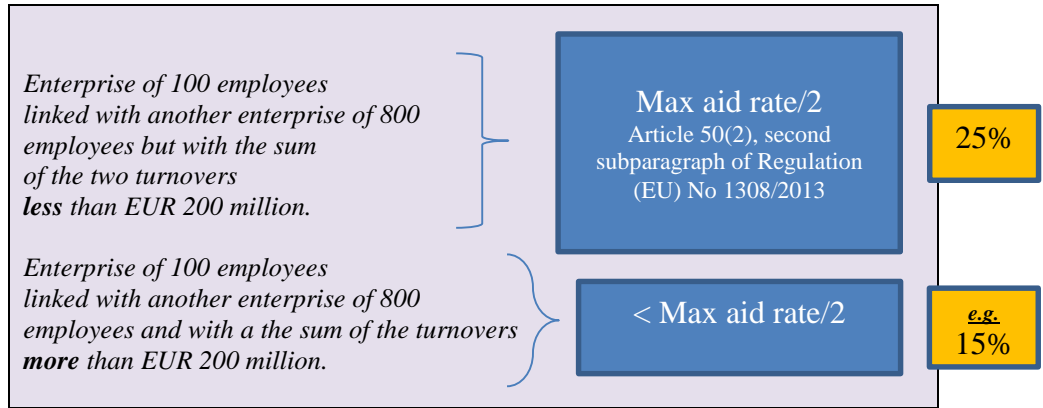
Enterprise of 100 employees linked with another enterprise of 800 employees but with the sum of the two turnovers **less** than EUR 200 million.

Max aid rate/2
Article 50(2), second subparagraph of Regulation (EU) No 1308/2013

25%

Enterprise of 100 employees linked with another enterprise of 800 employees and with a the sum of the turnovers **more** than EUR 200 million.

< Max aid rate/2

e.g.
15%